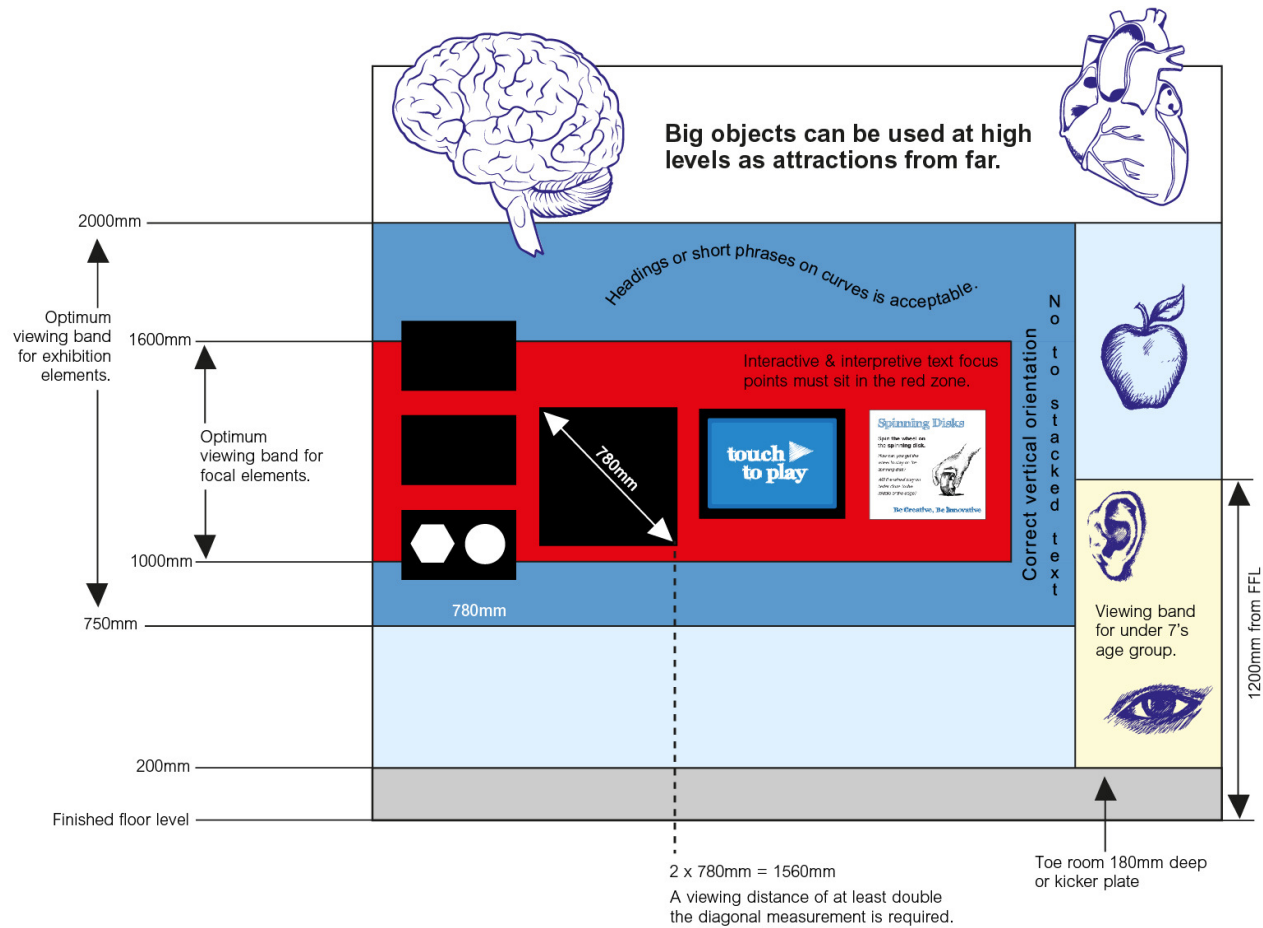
Big objects can be used at high levels as attractions from far.

2000mm

Optimum viewing band for exhibition elements.

1600mm

Optimum viewing band for focal elements.

1000mm

750mm

200mm

Finished floor level

Headings or short phrases on curves is acceptable.

Interactive & interpretive text focus points must sit in the red zone.

780mm

touch to play

Spinning Disks

Spin the wheel on the spinning disk.

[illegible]

Be Creative, Be Innovative

780mm

Correct vertical orientation

No stacked text

Viewing band for under 7's age group.

1200mm from FFL

2 x 780mm = 1560mm

A viewing distance of at least double the diagonal measurement is required.

Toe room 180mm deep or kicker plate